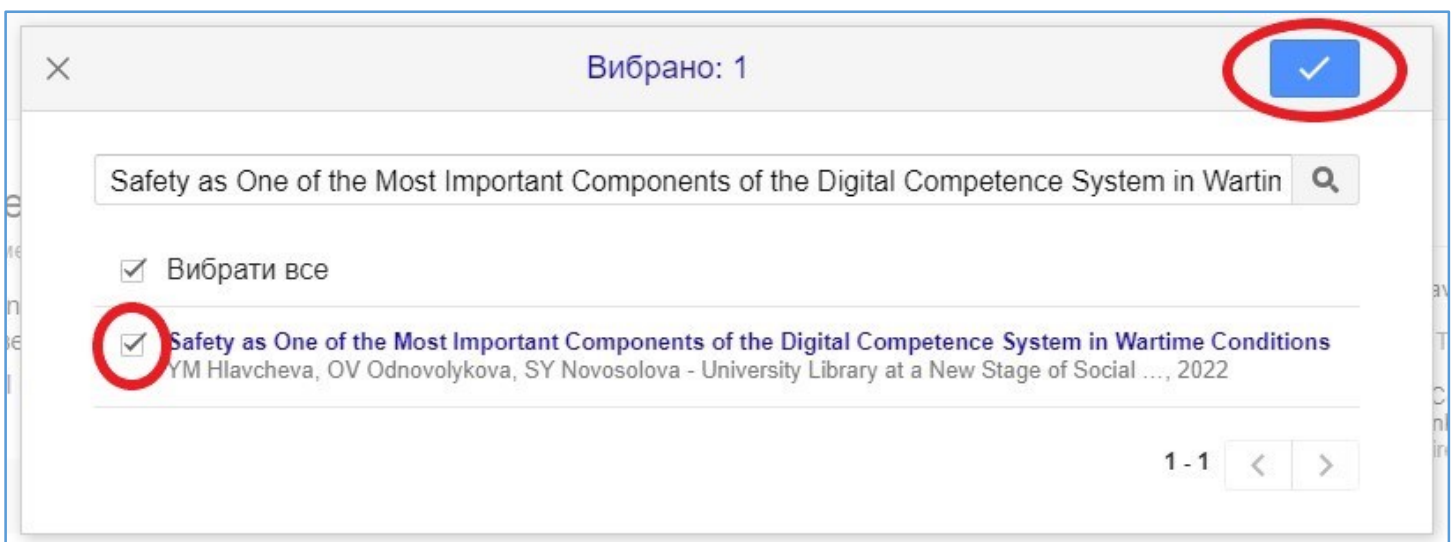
Вибрано: 1

Safety as One of the Most Important Components of the Digital Competence System in Wartin

Вибрати все

Safety as One of the Most Important Components of the Digital Competence System in Wartime Conditions
YM Hlavcheva, OV Odnovolykova, SY Novosolova - University Library at a New Stage of Social ..., 2022

1 - 1